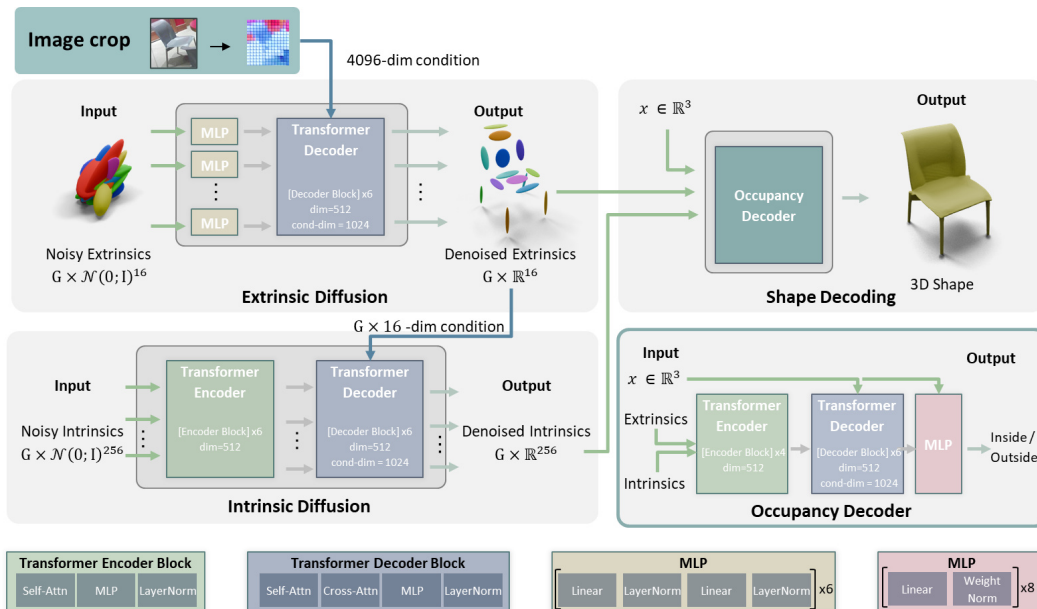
Image crop

4096-dim condition

Input

MLP
MLP
⋮
MLP

Transformer Decoder

[Decoder Block] x6
dim=512
cond-dim = 1024

Output

Noisy Extrinsics
$G \times \mathcal{N}(0; I)^{16}$

Denoised Extrinsics
$G \times \mathbb{R}^{16}$

Extrinsic Diffusion

$x \in \mathbb{R}^3$

Output

Occupancy Decoder

3D Shape

Shape Decoding

$G \times 16$ -dim condition

Input

Noisy Intrinsics
$G \times \mathcal{N}(0; I)^{256}$

Transformer Encoder

[Encoder Block] x6
dim=512

Transformer Decoder

[Decoder Block] x6
dim=512
cond-dim = 1024

Output

Denoised Intrinsics
$G \times \mathbb{R}^{256}$

Intrinsic Diffusion

Input

$x \in \mathbb{R}^3$

Output

Extrinsics

Intrinsics

Transformer Encoder

[Encoder Block] x4
dim=512

Transformer Decoder

[Decoder Block] x6
dim=512
cond-dim = 1024

MLP

Inside / Outside

Occupancy Decoder

Transformer Encoder Block
| Self-Attn | MLP | LayerNorm |
|---|---|---|

Transformer Decoder Block
| Self-Attn | Cross-Attn | MLP | LayerNorm |
|---|---|---|---|

MLP
| Linear | LayerNorm | Linear | LayerNorm |
|---|---|---|---|
x6

MLP
| Linear | Weight Norm |
|---|---|
x8